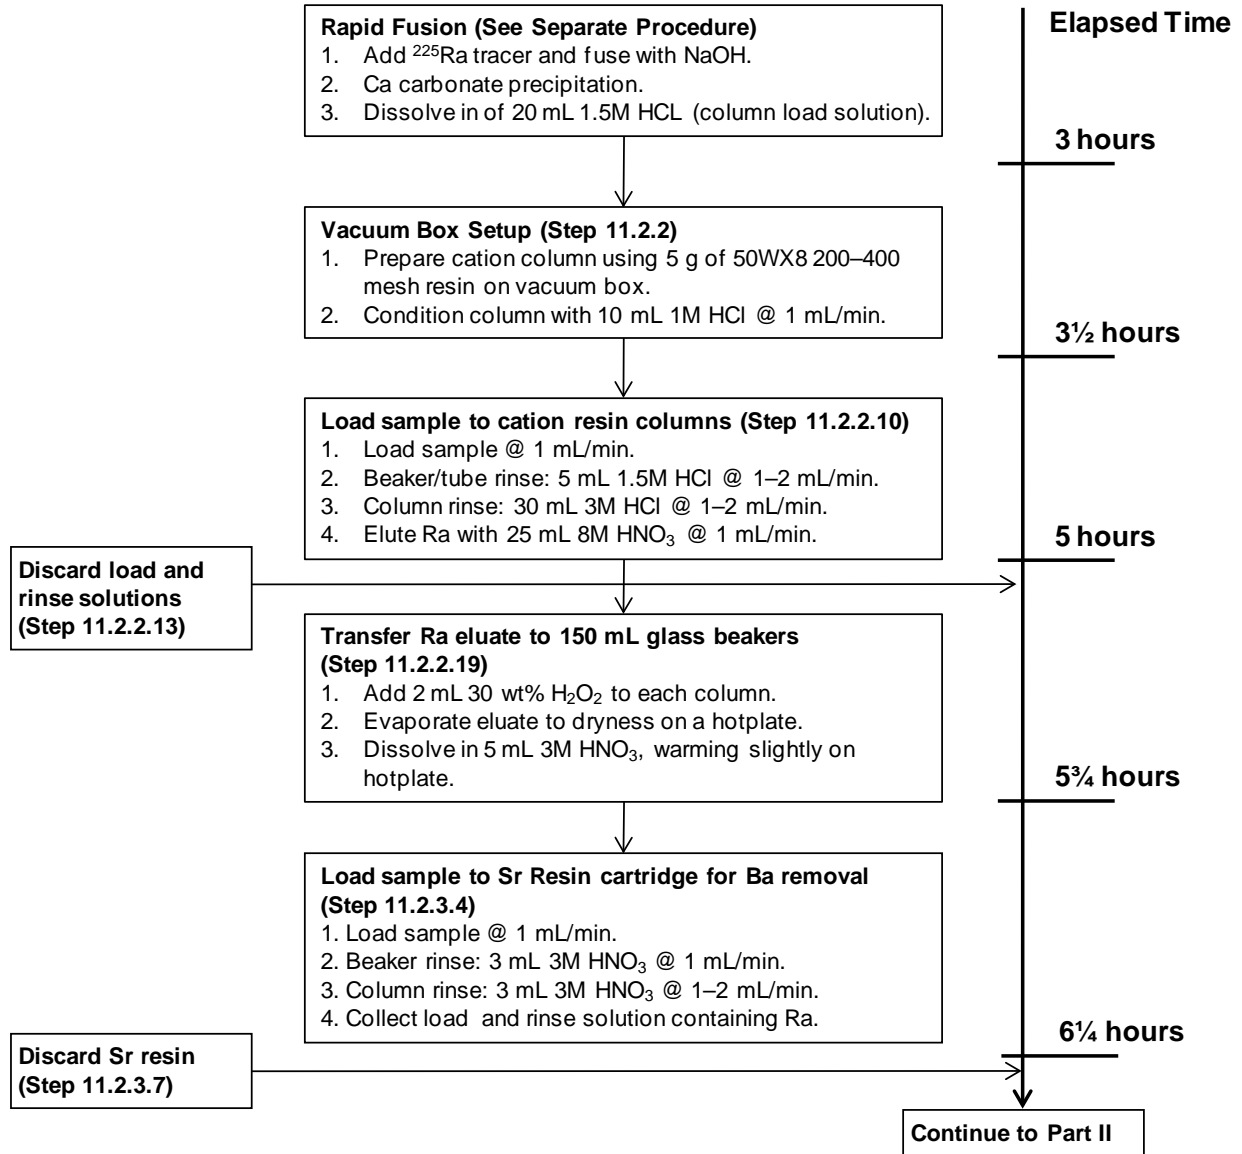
**Rapid Fusion (See Separate Procedure)**
1. Add $^{225}$Ra tracer and fuse with NaOH.
2. Ca carbonate precipitation.
3. Dissolve in of 20 mL 1.5M HCL (column load solution).

**Elapsed Time**

**3 hours**

**Vacuum Box Setup (Step 11.2.2)**
1. Prepare cation column using 5 g of 50WX8 200–400 mesh resin on vacuum box.
2. Condition column with 10 mL 1M HCl @ 1 mL/min.

**3½ hours**

**Load sample to cation resin columns (Step 11.2.2.10)**
1. Load sample @ 1 mL/min.
2. Beaker/tube rinse: 5 mL 1.5M HCl @ 1–2 mL/min.
3. Column rinse: 30 mL 3M HCl @ 1–2 mL/min.
4. Elute Ra with 25 mL 8M $HNO_3$ @ 1 mL/min.

**5 hours**

**Discard load and rinse solutions (Step 11.2.2.13)**

**Transfer Ra eluate to 150 mL glass beakers (Step 11.2.2.19)**
1. Add 2 mL 30 wt% $H_2O_2$ to each column.
2. Evaporate eluate to dryness on a hotplate.
3. Dissolve in 5 mL 3M $HNO_3$, warming slightly on hotplate.

**5¾ hours**

**Load sample to Sr Resin cartridge for Ba removal (Step 11.2.3.4)**
1. Load sample @ 1 mL/min.
2. Beaker rinse: 3 mL 3M $HNO_3$ @ 1 mL/min.
3. Column rinse: 3 mL 3M $HNO_3$ @ 1–2 mL/min.
4. Collect load and rinse solution containing Ra.

**6¼ hours**

**Discard Sr resin (Step 11.2.3.7)**

**Continue to Part II**